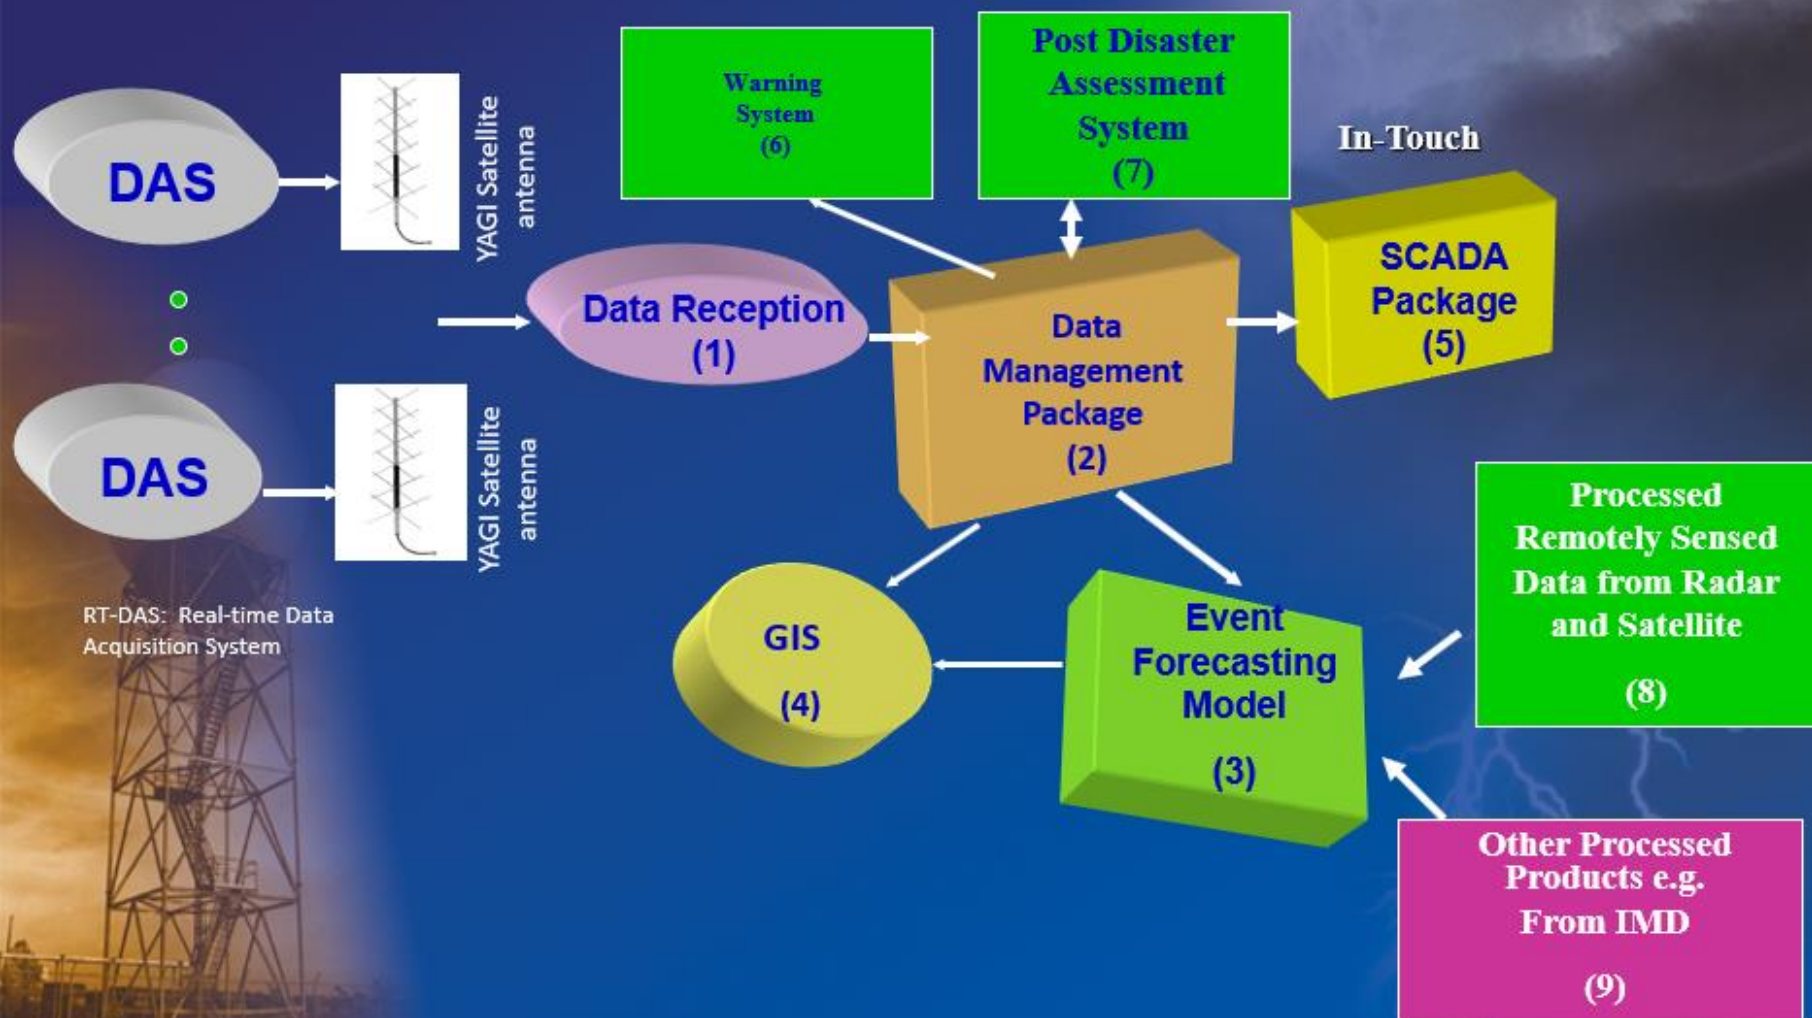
DAS

YAGI Satellite antenna

DAS

YAGI Satellite antenna

RT-DAS: Real-time Data Acquisition System

Warning System (6)

Post Disaster Assessment System (7)

In-Touch

Data Reception (1)

Data Management Package (2)

SCADA Package (5)

Processed Remotely Sensed Data from Radar and Satellite

(8)

GIS

(4)

Event Forecasting Model

(3)

Other Processed Products e.g. From IMD

(9)